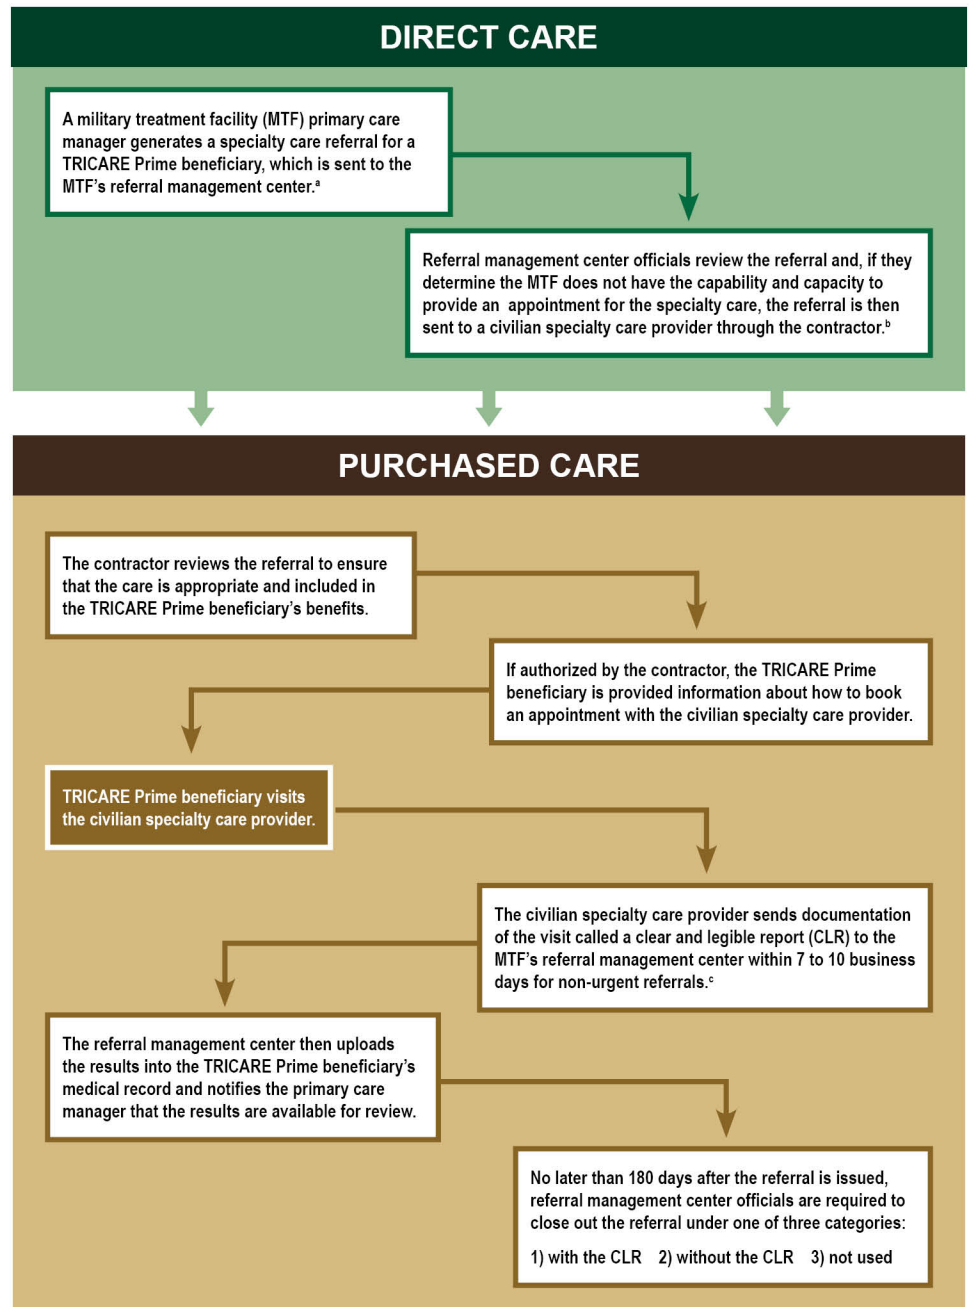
DIRECT CARE

A military treatment facility (MTF) primary care manager generates a specialty care referral for a TRICARE Prime beneficiary, which is sent to the MTF's referral management center.$^a$

Referral management center officials review the referral and, if they determine the MTF does not have the capability and capacity to provide an appointment for the specialty care, the referral is then sent to a civilian specialty care provider through the contractor.$^b$

PURCHASED CARE

The contractor reviews the referral to ensure that the care is appropriate and included in the TRICARE Prime beneficiary's benefits.

If authorized by the contractor, the TRICARE Prime beneficiary is provided information about how to book an appointment with the civilian specialty care provider.

TRICARE Prime beneficiary visits the civilian specialty care provider.

The civilian specialty care provider sends documentation of the visit called a clear and legible report (CLR) to the MTF's referral management center within 7 to 10 business days for non-urgent referrals.$^c$

The referral management center then uploads the results into the TRICARE Prime beneficiary's medical record and notifies the primary care manager that the results are available for review.

No later than 180 days after the referral is issued, referral management center officials are required to close out the referral under one of three categories:

1) with the CLR 2) without the CLR 3) not used